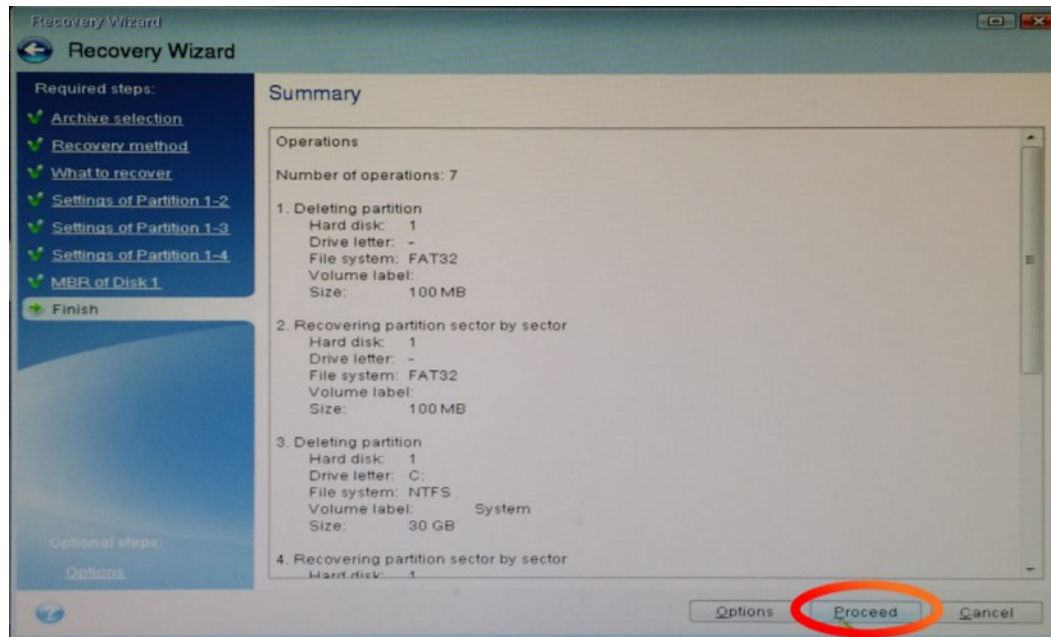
Recovery Wizard

Recovery Wizard

Required steps:
Archive selection
Recovery method
What to recover
Settings of Partition 1-2
Settings of Partition 1-3
Settings of Partition 1-4
MBR of Disk 1
Finish

Optional steps:
Options

Summary

Operations

Number of operations: 7

1. Deleting partition
Hard disk: 1
Drive letter: -
File system: FAT32
Volume label:
Size: 100 MB

2. Recovering partition sector by sector
Hard disk: 1
Drive letter: -
File system: FAT32
Volume label:
Size: 100 MB

3. Deleting partition
Hard disk: 1
Drive letter: C:
File system: NTFS
Volume label: System
Size: 30 GB

4. Recovering partition sector by sector
Hard disk: 1

Options Proceed Cancel